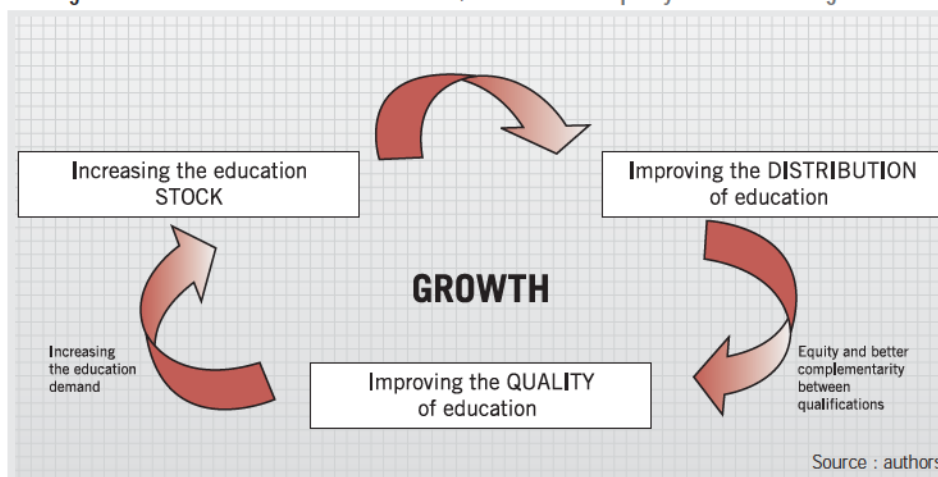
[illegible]

Increasing the education STOCK

Improving the DISTRIBUTION of education

GROWTH

Increasing the education demand

Equity and better complementarity between qualifications

Improving the QUALITY of education

Source : authors